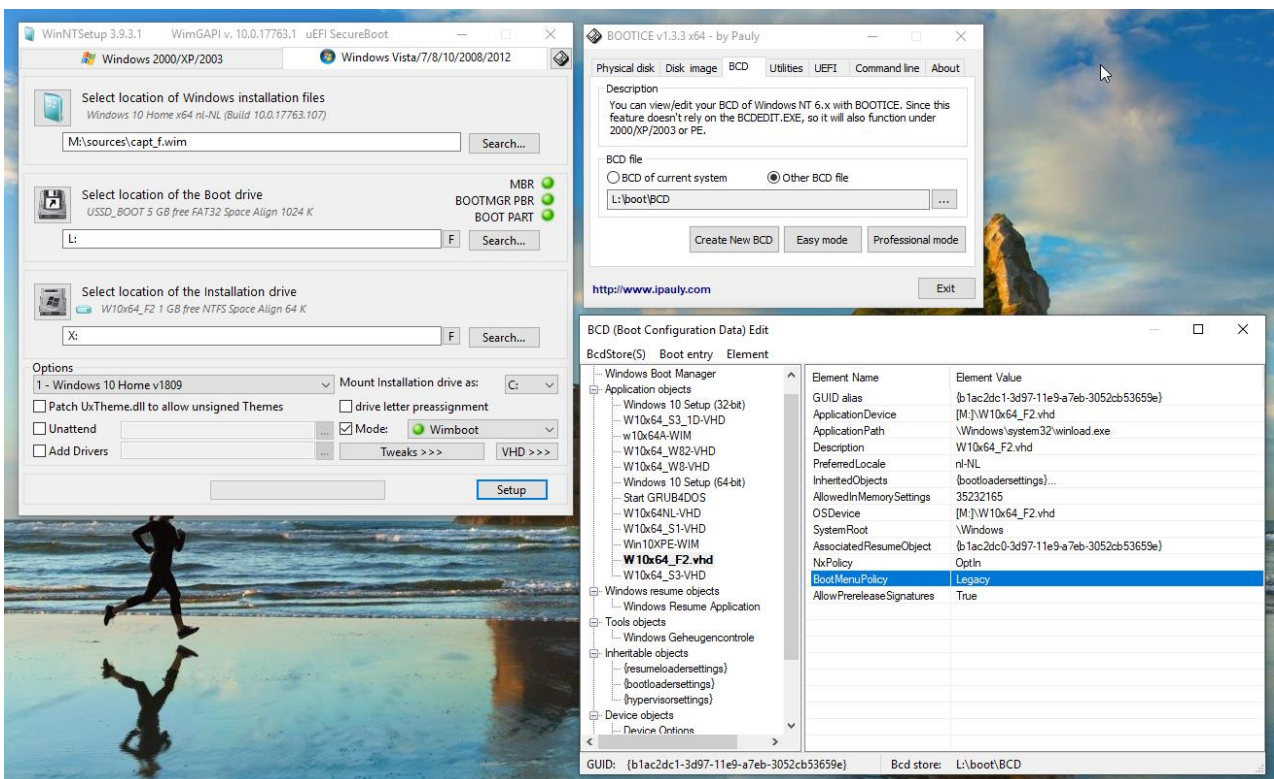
WinNTSetup 3.9.3.1   WimGAPI v. 10.0.17763.1  uEFI SecureBoot

Windows 2000/XP/2003
Windows Vista/7/8/10/2008/2012

Select location of Windows installation files
Windows 10 Home x64 nl-NL (Build 10.0.17763.107)
M:\sources\capt_f.wim
Search...

Select location of the Boot drive
USSD_BOOT 5 GB free FAT32 Space Align 1024 K
MBR
BOOTMGR PBR
BOOT PART
L:
F
Search...

Select location of the Installation drive
W10x64_F2 1 GB free NTFS Space Align 64 K
X:
F
Search...

Options
1 - Windows 10 Home v1809
Mount Installation drive as:
C:
Patch UxTheme.dll to allow unsigned Themes
drive letter preassignment
Unattend
Mode:
Wimboot
Add Drivers
Tweaks >>>
VHD >>>
Setup

BOOTICE v1.3.3 x64 - by Pauly
Physical disk | Disk image | BCD | Utilities | UEFI | Command line | About
Description
You can view/edit your BCD of Windows NT 6.x with BOOTICE. Since this feature doesn't rely on the BCDEDIT.EXE, so it will also function under 2000/XP/2003 or PE.
BCD file
BCD of current system
Other BCD file
L:\boot\BCD
...
Create New BCD
Easy mode
Professional mode
http://www.ipauly.com
Exit

BCD (Boot Configuration Data) Edit
BcdStore(S)  Boot entry  Element

Windows Boot Manager
Application objects
Windows 10 Setup (32-bit)
W10x64_S3_1D-VHD
w10x64A-WIM
W10x64_W82-VHD
W10x64_W8-VHD
Windows 10 Setup (64-bit)
Start GRUB4DOS
W10x64NL-VHD
W10x64_S1-VHD
Win10XPE-WIM
W10x64_F2.vhd
W10x64_S3-VHD
Windows resume objects
Windows Resume Application
Tools objects
Windows Geheugencontrole
Inheritable objects
{resumeloadersettings}
{bootloadersettings}
{hypervisorsettings}
Device objects
Device Options

| Element Name | Element Value |
|---|---|
| GUID alias | {b1ac2dc1-3d97-11e9-a7eb-3052cb53659e} |
| ApplicationDevice | [M:]\W10x64_F2.vhd |
| ApplicationPath | \Windows\system32\winload.exe |
| Description | W10x64_F2.vhd |
| PreferredLocale | nl-NL |
| InheritedObjects | {bootloadersettings}... |
| AllowedInMemorySettings | 35232165 |
| OSDevice | [M:]\W10x64_F2.vhd |
| SystemRoot | \Windows |
| AssociatedResumeObject | {b1ac2dc0-3d97-11e9-a7eb-3052cb53659e} |
| NxPolicy | OptIn |
| BootMenuPolicy | Legacy |
| AllowPrereleaseSignatures | True |

GUID: {b1ac2dc1-3d97-11e9-a7eb-3052cb53659e}   Bcd store: L:\boot\BCD